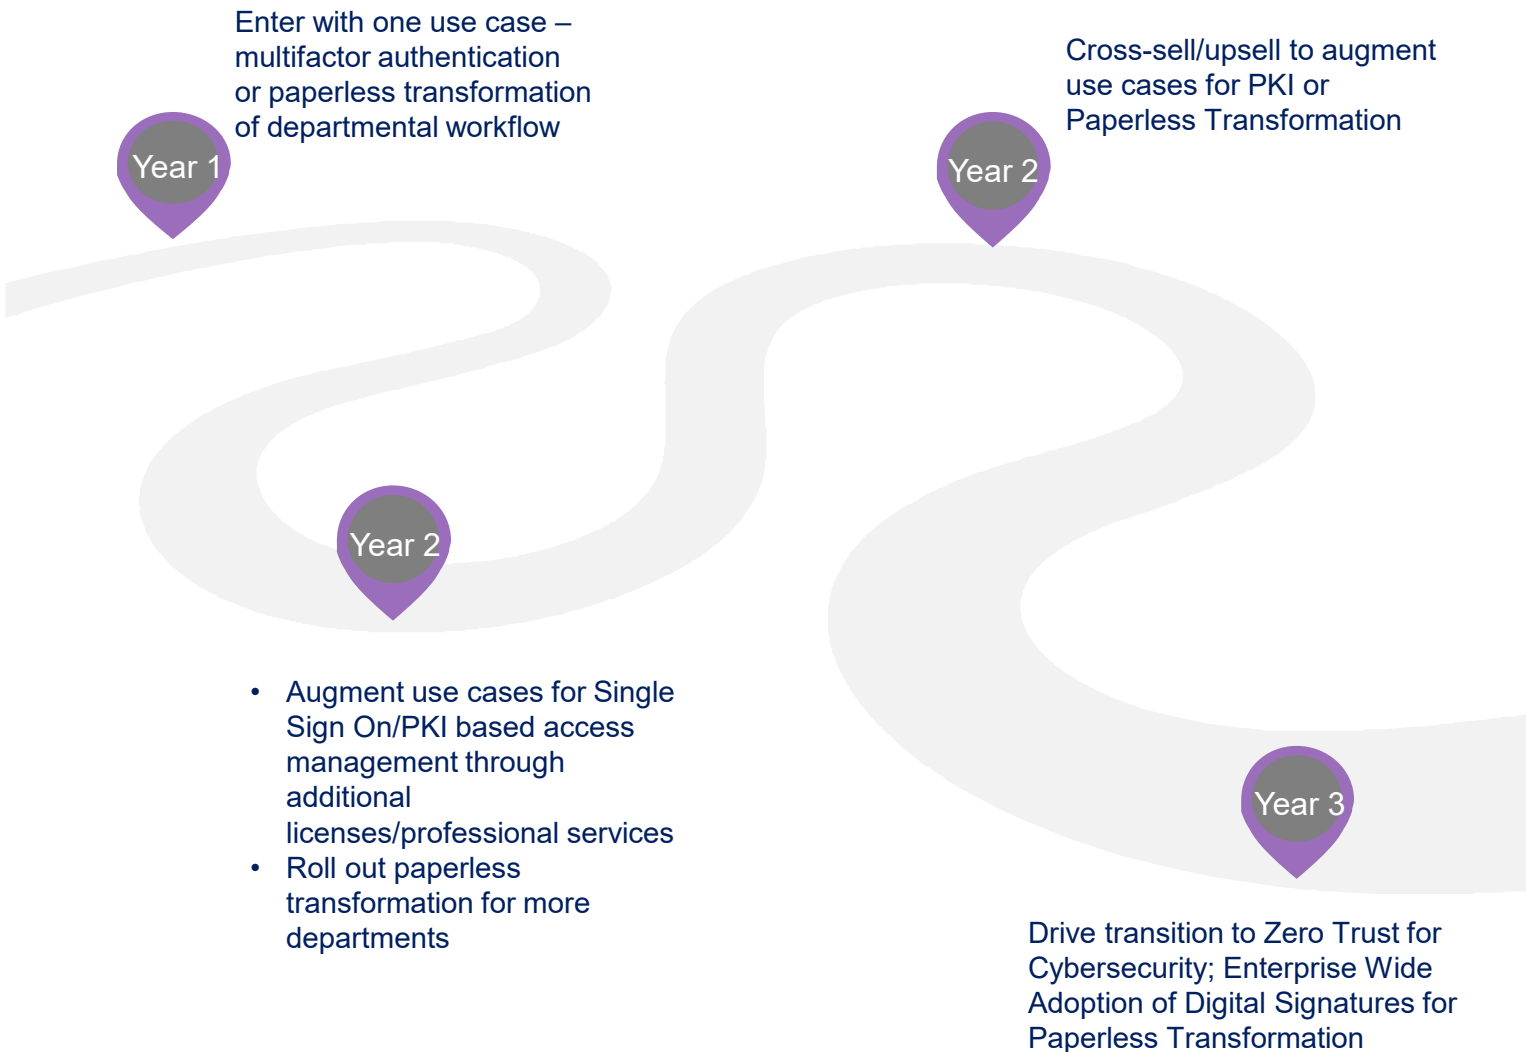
Year 1

Enter with one use case – multifactor authentication or paperless transformation of departmental workflow

Year 2

- Augment use cases for Single Sign On/PKI based access management through additional licenses/professional services
- Roll out paperless transformation for more departments

Year 2

Cross-sell/upsell to augment use cases for PKI or Paperless Transformation

Year 3

Drive transition to Zero Trust for Cybersecurity; Enterprise Wide Adoption of Digital Signatures for Paperless Transformation